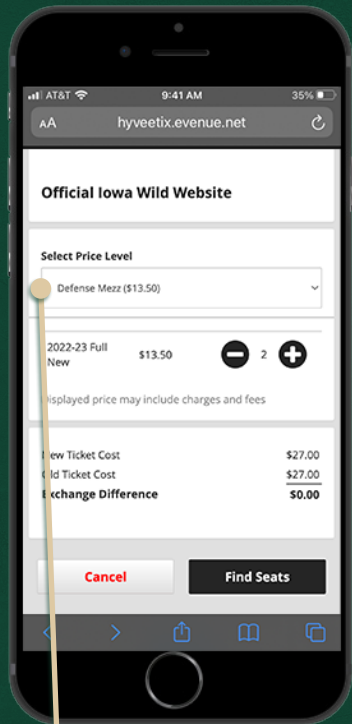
AT&T 9:41 AM 35%

AA hyveetix.evenue.net

Official Iowa Wild Website

Select Price Level

Defense Mezz ($13.50)

2022-23 Full New $13.50 2

Displayed price may include charges and fees

New Ticket Cost $27.00
Old Ticket Cost $27.00
Exchange Difference $0.00

Cancel

Find Seats